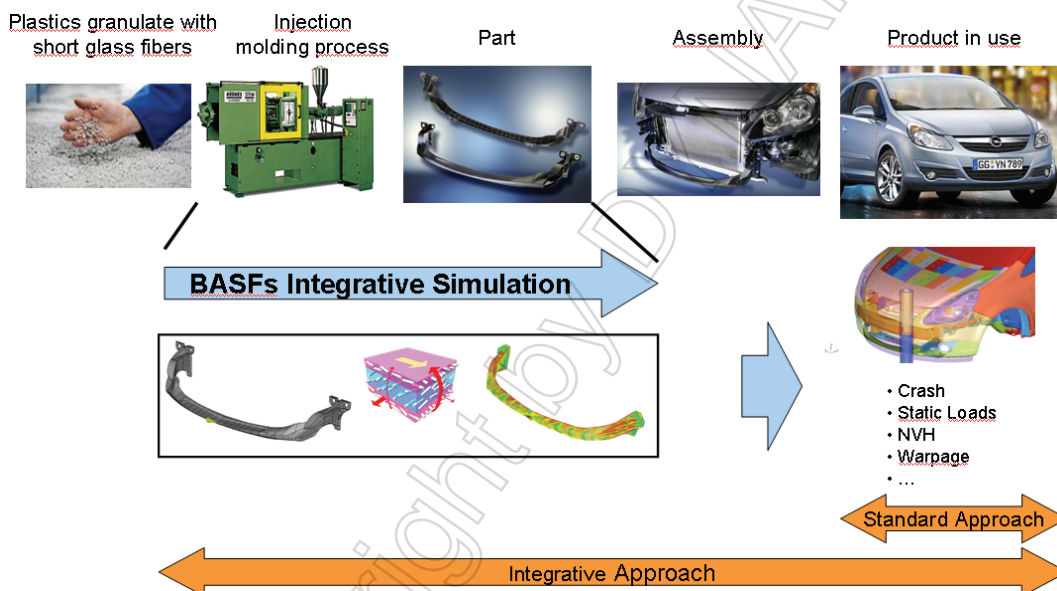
Plastics granulate with short glass fibers

Injection molding process

Part

Assembly

Product in use

GG YN 789

BASFs Integrative Simulation

• Crash
• Static Loads
• NVH
• Warpage
• …

Standard Approach

Integrative Approach

Copyright by DYNA